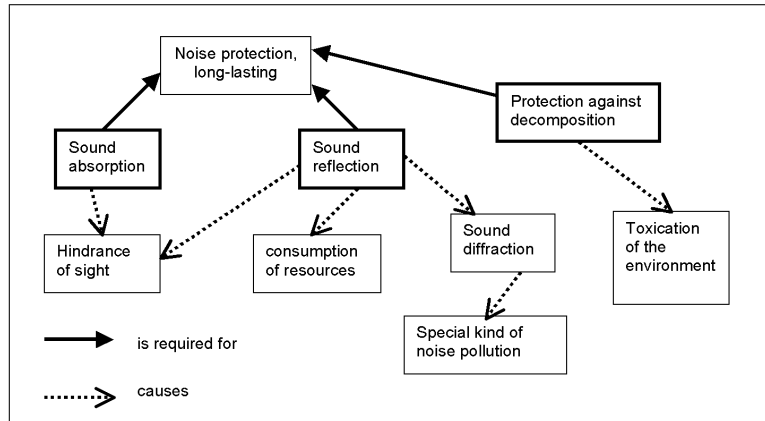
Noise protection, long-lasting

Protection against decomposition

Sound absorption

Sound reflection

Hindrance of sight

consumption of resources

Sound diffraction

Toxication of the environment

Special kind of noise pollution

is required for

causes